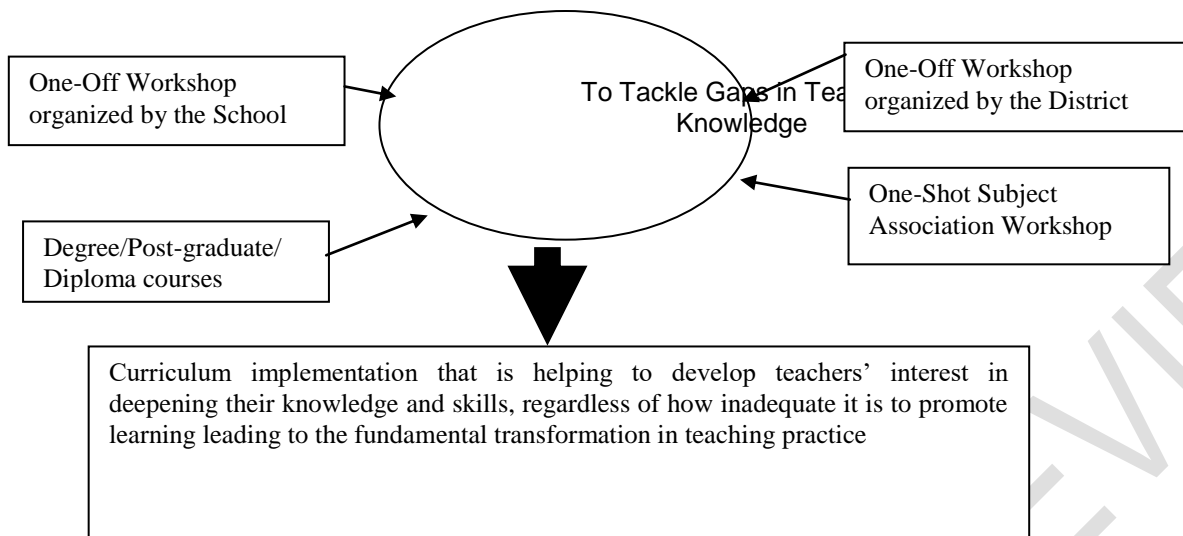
One-Off Workshop organized by the School

To Tackle Gaps in Tea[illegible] Knowledge

One-Off Workshop organized by the District

One-Shot Subject Association Workshop

Degree/Post-graduate/ Diploma courses

Curriculum implementation that is helping to develop teachers' interest in deepening their knowledge and skills, regardless of how inadequate it is to promote learning leading to the fundamental transformation in teaching practice